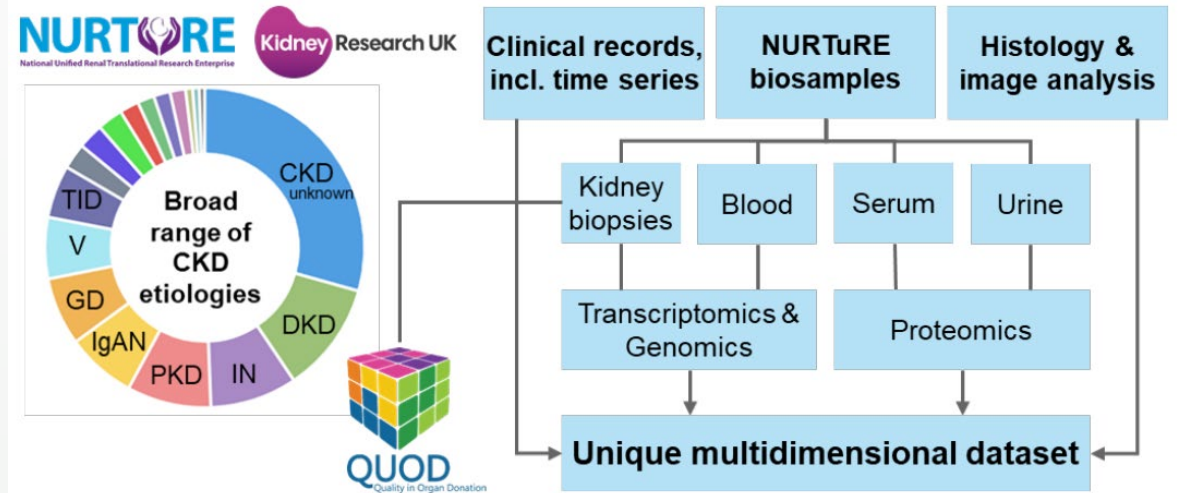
NURTURE
National Unified Renal Translational Research Enterprise

Kidney Research UK

Broad range of CKD etiologies

CKD unknown

DKD

IN

PKD

IgAN

GD

V

TID

QUOD
Quality in Organ Donation

Clinical records, incl. time series

NURTuRE biosamples

Histology & image analysis

Kidney biopsies

Blood

Serum

Urine

Transcriptomics & Genomics

Proteomics

Unique multidimensional dataset